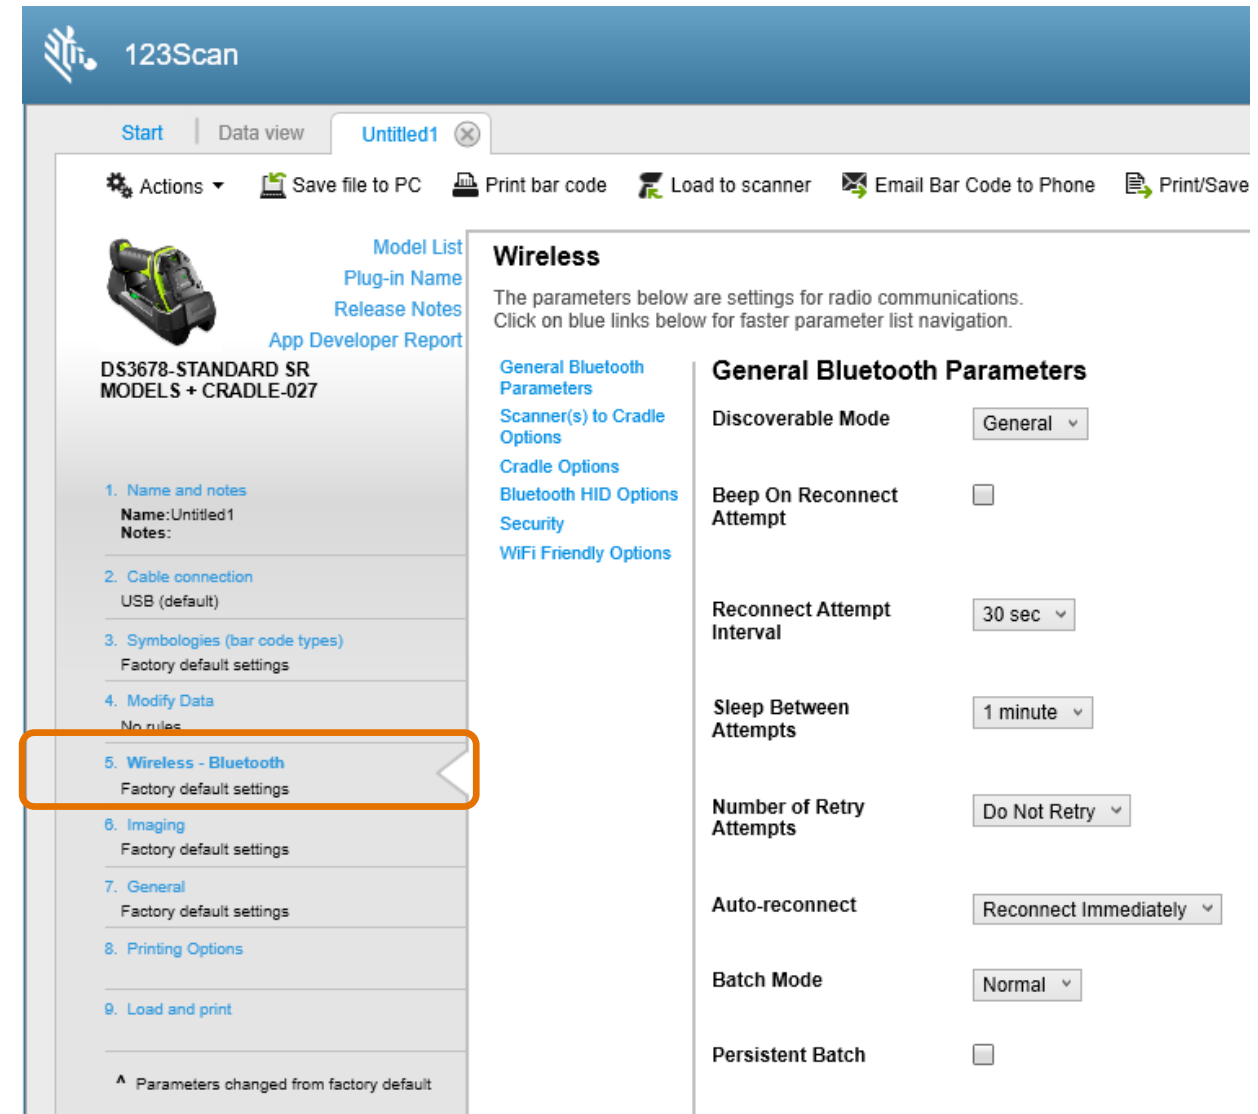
123Scan

Start | Data view | Untitled1

Actions ▾ | Save file to PC | Print bar code | Load to scanner | Email Bar Code to Phone | Print/Save

Model List
Plug-in Name
Release Notes
App Developer Report

DS3678-STANDARD SR MODELS + CRADLE-027

1. Name and notes
Name:Untitled1
Notes:

2. Cable connection
USB (default)

3. Symbologies (bar code types)
Factory default settings

4. Modify Data
No rules

5. Wireless - Bluetooth
Factory default settings

6. Imaging
Factory default settings

7. General
Factory default settings

8. Printing Options

9. Load and print

^ Parameters changed from factory default

Wireless

The parameters below are settings for radio communications.
Click on blue links below for faster parameter list navigation.

General Bluetooth Parameters
Scanner(s) to Cradle Options
Cradle Options
Bluetooth HID Options
Security
WiFi Friendly Options

General Bluetooth Parameters

Discoverable Mode | General
Beep On Reconnect Attempt
Reconnect Attempt Interval | 30 sec
Sleep Between Attempts | 1 minute
Number of Retry Attempts | Do Not Retry
Auto-reconnect | Reconnect Immediately
Batch Mode | Normal
Persistent Batch